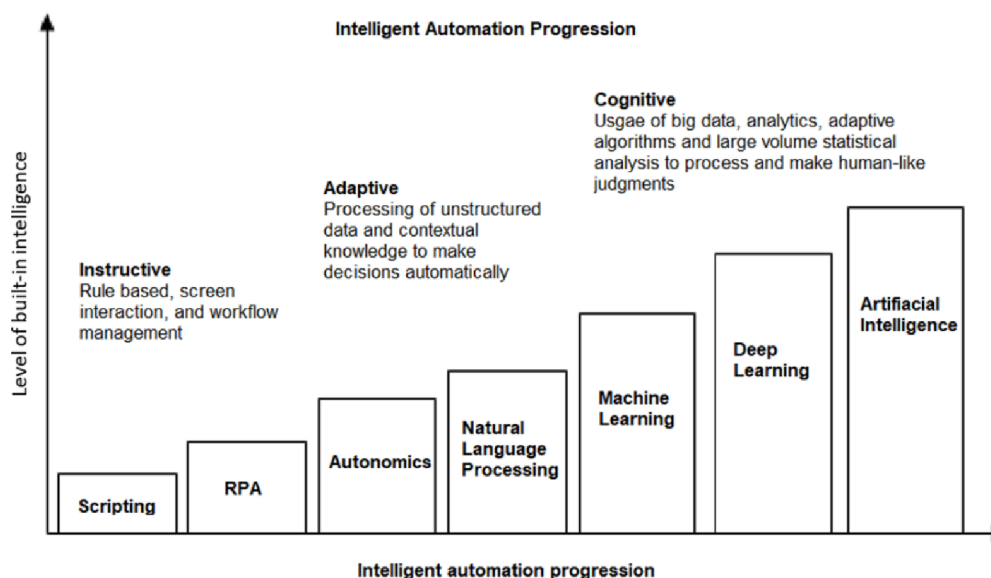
Intelligent Automation Progression

Level of built-in intelligence

Cognitive
Usgae of big data, analytics, adaptive algorithms and large volume statistical analysis to process and make human-like judgments

Adaptive
Processing of unstructured data and contextual knowledge to make decisions automatically

Instructive
Rule based, screen interaction, and workflow management

Scripting

RPA

Autonomics

Natural Language Processing

Machine Learning

Deep Learning

Artifiacial Intelligence

Intelligent automation progression